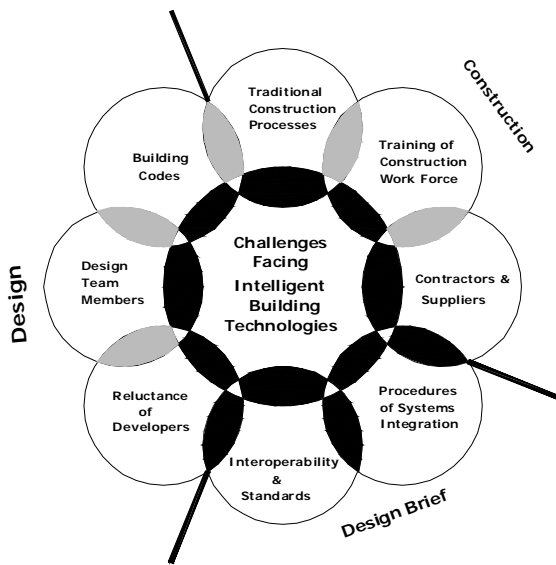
Construction

Traditional Construction Processes

Training of Construction Work Force

Building Codes

Challenges Facing Intelligent Building Technologies

Design

Design Team Members

Contractors & Suppliers

Reluctance of Developers

Procedures of Systems Integration

Interoperability & Standards

Design Brief